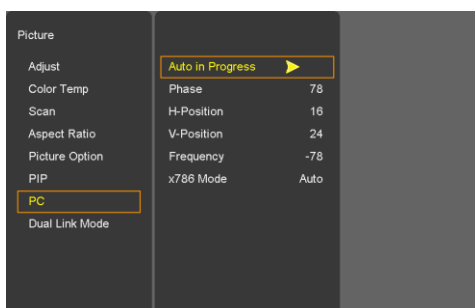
Picture

Adjust
Color Temp
Scan
Aspect Ratio
Picture Option
PIP
PC
Dual Link Mode

| | |
|---|---|
| Auto in Progress | |
| Phase | 78 |
| H-Position | 16 |
| V-Position | 24 |
| Frequency | -78 |
| x786 Mode | Auto |